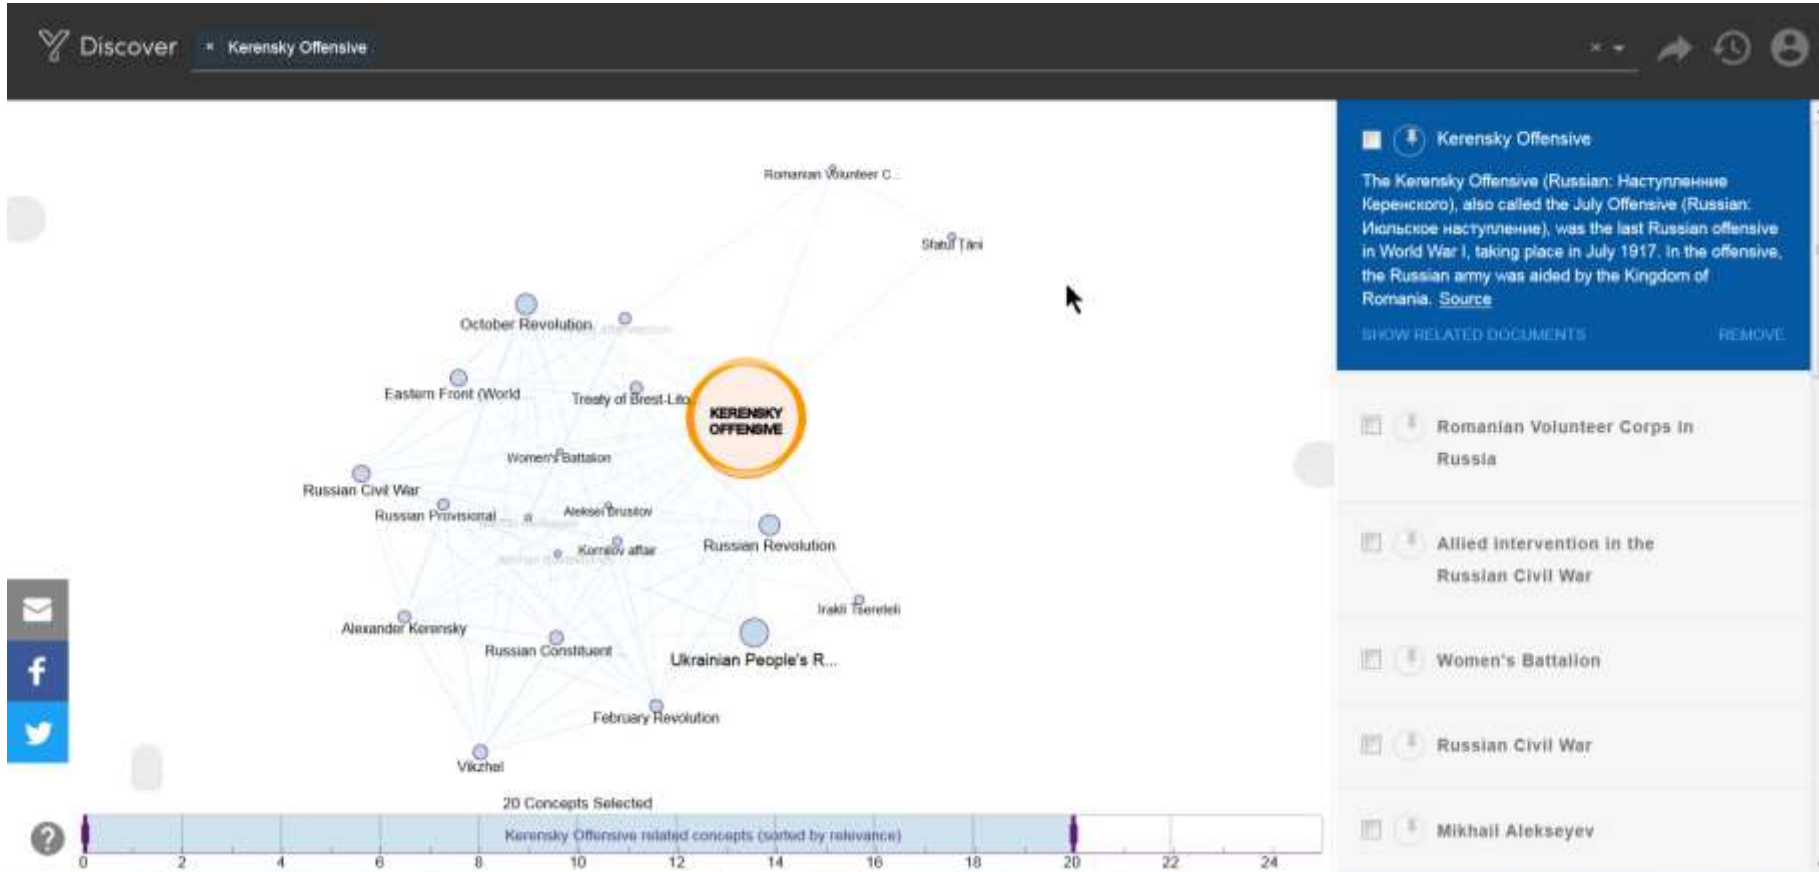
Discover × Kerensky Offensive

Romanian Volunteer C...
Statul Tării
October Revolution
Eastern Front (World...
Treaty of Brest-Lito...
KERENSKY OFFENSIVE
Women's Battalion
Russian Civil War
Russian Provisional...
Aleksei Brusilov
Kornilov affair
Russian Revolution
Irakli Tsereteli
Alexander Kerensky
Russian Constituent...
Ukrainian People's R...
February Revolution
Vikzhel

20 Concepts Selected
Kerensky Offensive related concepts (sorted by relevance)
0 2 4 6 8 10 12 14 16 18 20 22 24

Kerensky Offensive

The Kerensky Offensive (Russian: Наступление Керенского), also called the July Offensive (Russian: Июльское наступление), was the last Russian offensive in World War I, taking place in July 1917. In the offensive, the Russian army was aided by the Kingdom of Romania. Source

SHOW RELATED DOCUMENTS REMOVE

Romanian Volunteer Corps in Russia

Allied intervention in the Russian Civil War

Women's Battalion

Russian Civil War

Mikhail Alekseyev